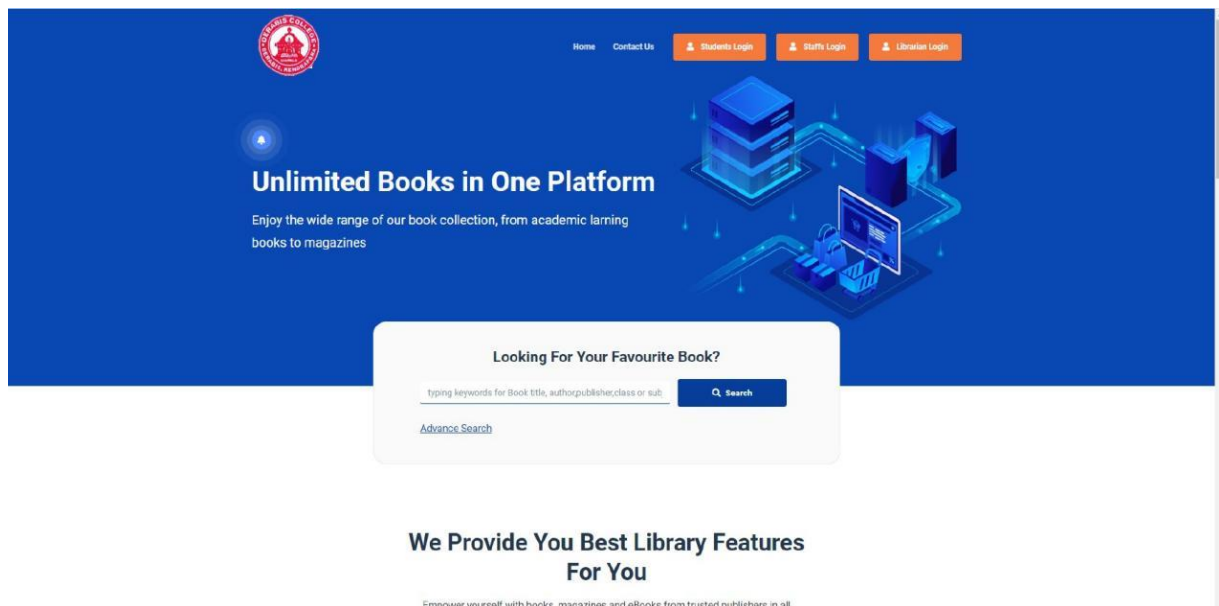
Home Contact Us Students Login Stuffs Login Librarian Login

Unlimited Books in One Platform

Enjoy the wide range of our book collection, from academic larning books to magazines

Looking For Your Favourite Book?

typing keywords for Book title, author,publisher,class or sub

Search

Advance Search

We Provide You Best Library Features For You

Empower yourself with books, magazines and eBooks from trusted publishers in all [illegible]